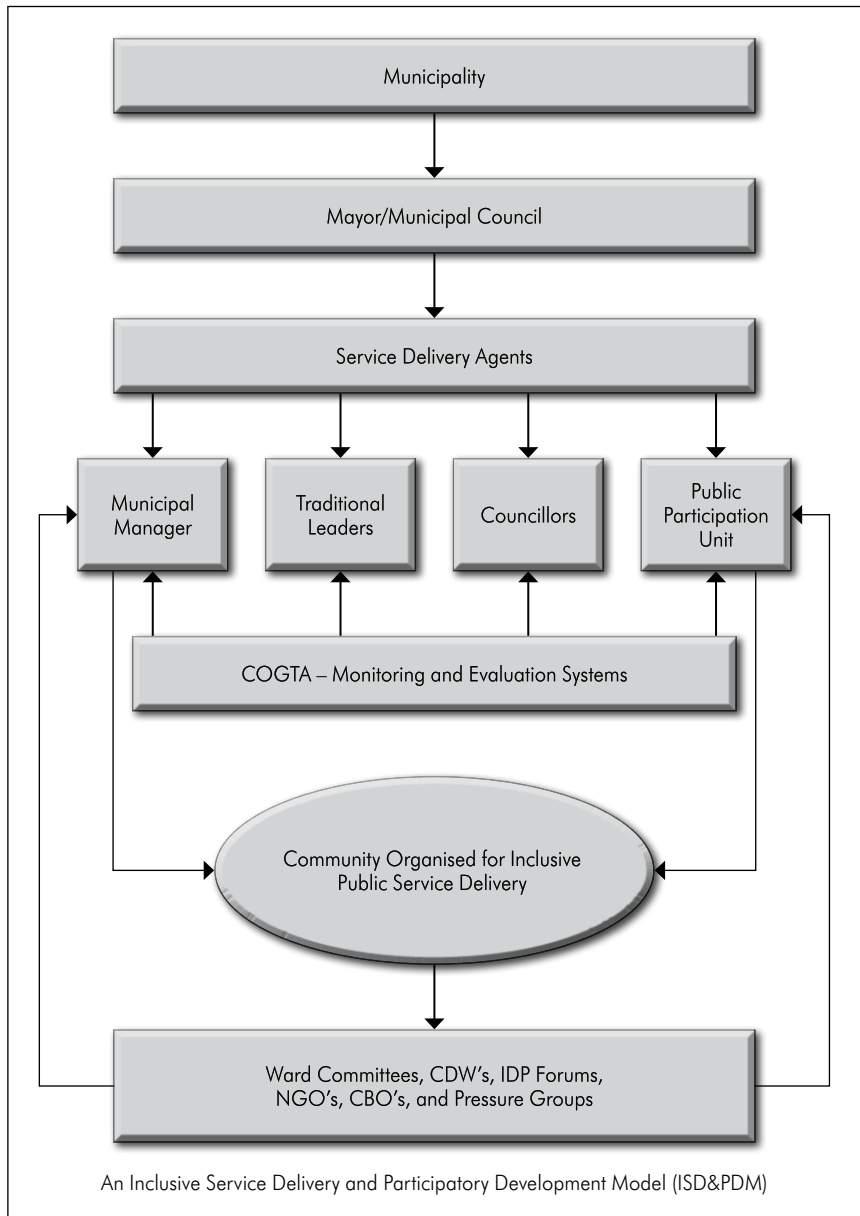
Municipality

Mayor/Municipal Council

Service Delivery Agents

Municipal Manager

Traditional Leaders

Councillors

Public Participation Unit

COGTA – Monitoring and Evaluation Systems

Community Organised for Inclusive Public Service Delivery

Ward Committees, CDW's, IDP Forums, NGO's, CBO's, and Pressure Groups

An Inclusive Service Delivery and Participatory Development Model (ISD&PDM)